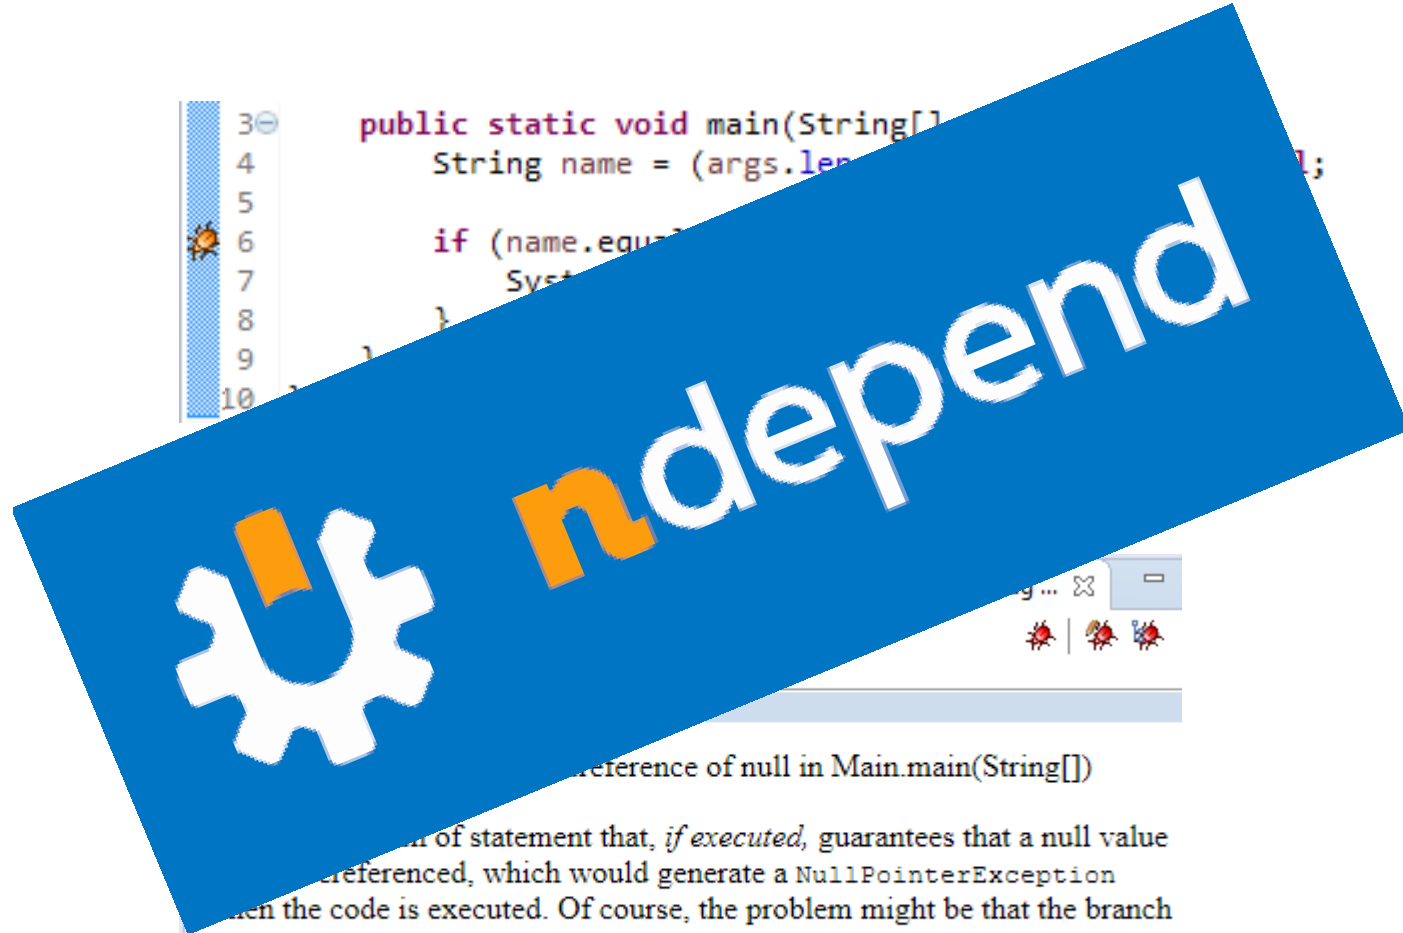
3 public static void main(String[]
4 String name = (args.len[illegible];
5
6 if (name.equa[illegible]
7 Syst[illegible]
8 }
9 }
10 }

ndepend

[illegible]g... ☒

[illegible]reference of null in Main.main(String[])

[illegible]n of statement that, *if executed,* guarantees that a null value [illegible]dereferenced, which would generate a NullPointerException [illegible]en the code is executed. Of course, the problem might be that the branch